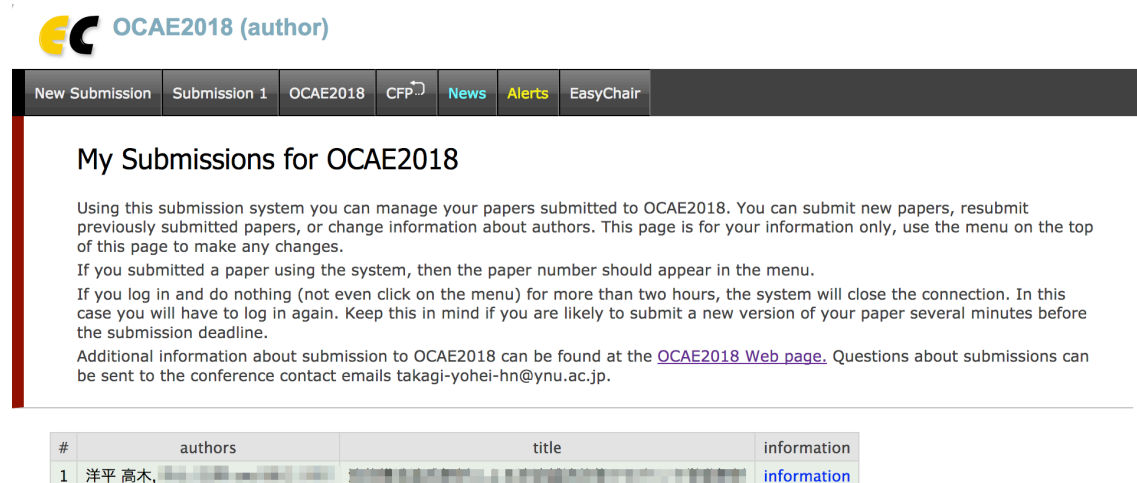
OCAE2018 (author)

New Submission | Submission 1 | OCAE2018 | CFP | News | Alerts | EasyChair

My Submissions for OCAE2018

Using this submission system you can manage your papers submitted to OCAE2018. You can submit new papers, resubmit previously submitted papers, or change information about authors. This page is for your information only, use the menu on the top of this page to make any changes.

If you submitted a paper using the system, then the paper number should appear in the menu.

If you log in and do nothing (not even click on the menu) for more than two hours, the system will close the connection. In this case you will have to log in again. Keep this in mind if you are likely to submit a new version of your paper several minutes before the submission deadline.

Additional information about submission to OCAE2018 can be found at the OCAE2018 Web page. Questions about submissions can be sent to the conference contact emails takagi-yohei-hn@ynu.ac.jp.

| # | authors | title | information |
|---|---|---|---|
| 1 | 洋平 高木, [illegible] | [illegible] | information |